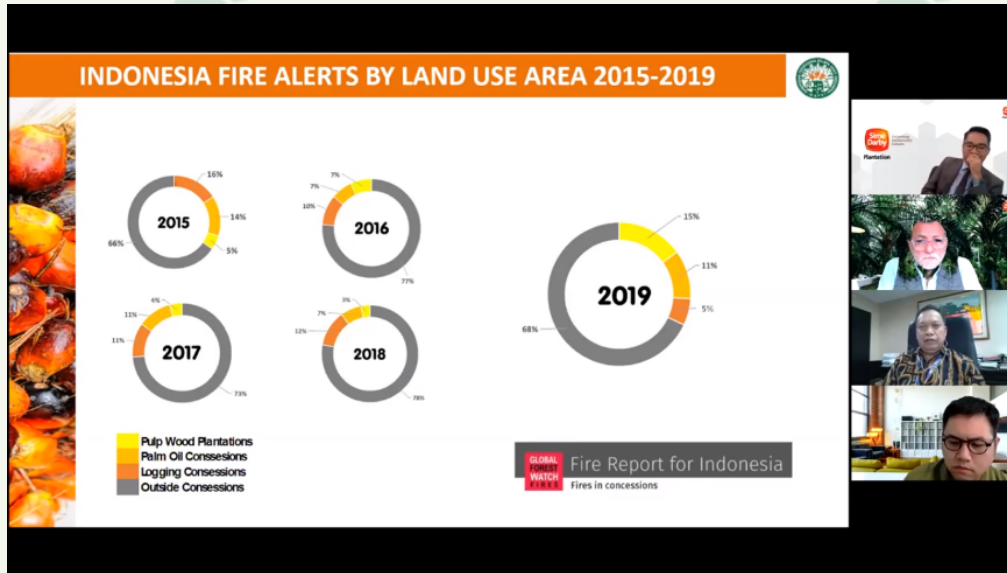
INDONESIA FIRE ALERTS BY LAND USE AREA 2015-2019

2015
16%
14%
5%
66%

2016
7%
7%
10%
77%

2017
4%
11%
11%
73%

2018
3%
7%
12%
78%

2019
15%
11%
5%
68%

Pulp Wood Plantations
Palm Oil Consessions
Logging Consessions
Outside Consessions

GLOBAL FOREST WATCH FIRES
Fire Report for Indonesia
Fires in concessions

Sime Darby
Plantation